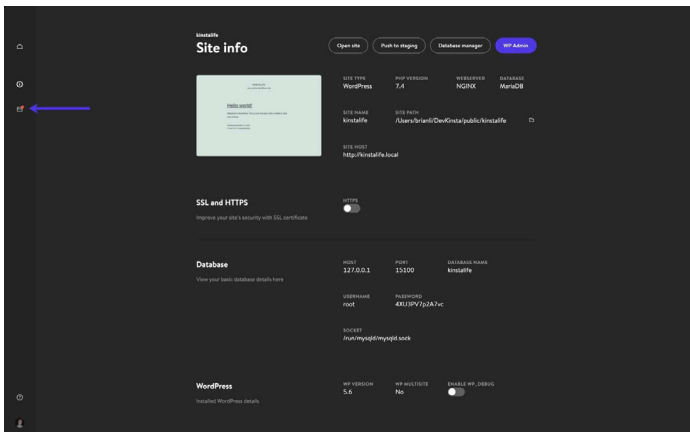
kinstalife
Site info

Open site
Push to staging
Database manager
WP Admin

Hello world!

SITE TYPE
WordPress
PHP VERSION
7.4
WEBSERVER
NGINX
DATABASE
MariaDB

SITE NAME
kinstalife
SITE PATH
/Users/brianli/DevKinsta/public/kinstalife

SITE HOST
http://kinstalife.local

SSL and HTTPS
Improve your site's security with SSL certificate
HTTPS

Database
View your basic database details here
HOST
127.0.0.1
PORT
15100
DATABASE NAME
kinstalife

USERNAME
root
PASSWORD
4XIJ3PV7p2A7vc

SOCKET
/run/mysqld/mysqld.sock

WordPress
Installed WordPress details
WP VERSION
5.6
WP MULTISITE
No
ENABLE WP_DEBUG